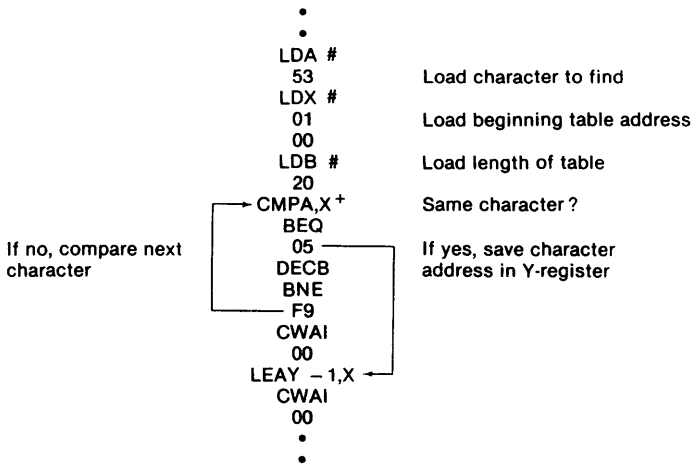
•
•
LDA #
53 Load character to find
LDX #
01 Load beginning table address
00
LDB # Load length of table
20
CMPA,X$^+$ Same character?
BEQ
If no, compare next character
05 If yes, save character address in Y-register
DECB
BNE
F9
CWAI
00
LEAY −1,X
CWAI
00
•
•